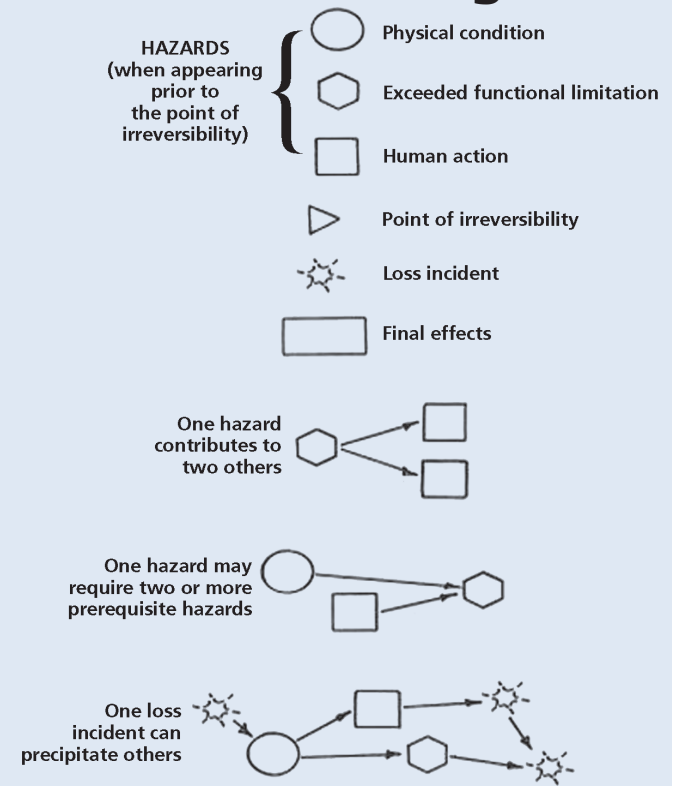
HAZARDS (when appearing prior to the point of irreversibility)

Physical condition

Exceeded functional limitation

Human action

Point of irreversibility

Loss incident

Final effects

One hazard contributes to two others

One hazard may require two or more prerequisite hazards

One loss incident can precipitate others